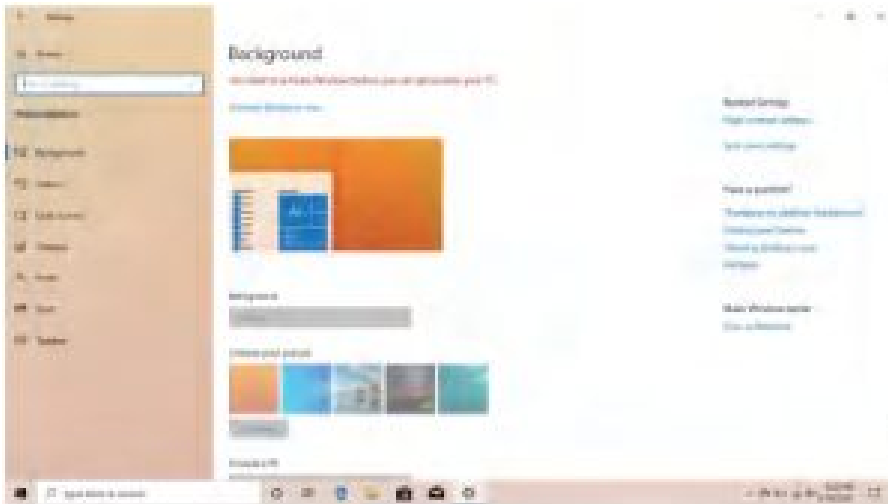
Settings

Home

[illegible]

Personalization

Background

Colors

Lock screen

Themes

Fonts

Start

Taskbar

Background

You need to activate Windows before you can personalize your PC.

Activate Windows now.

Aa

Background

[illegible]

Choose your picture

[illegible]

Choose a fit

Related Settings

High contrast settings

Sync your settings

Have a question?

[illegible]

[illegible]

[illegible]

Get help

Make Windows better

Give us feedback

Type here to search